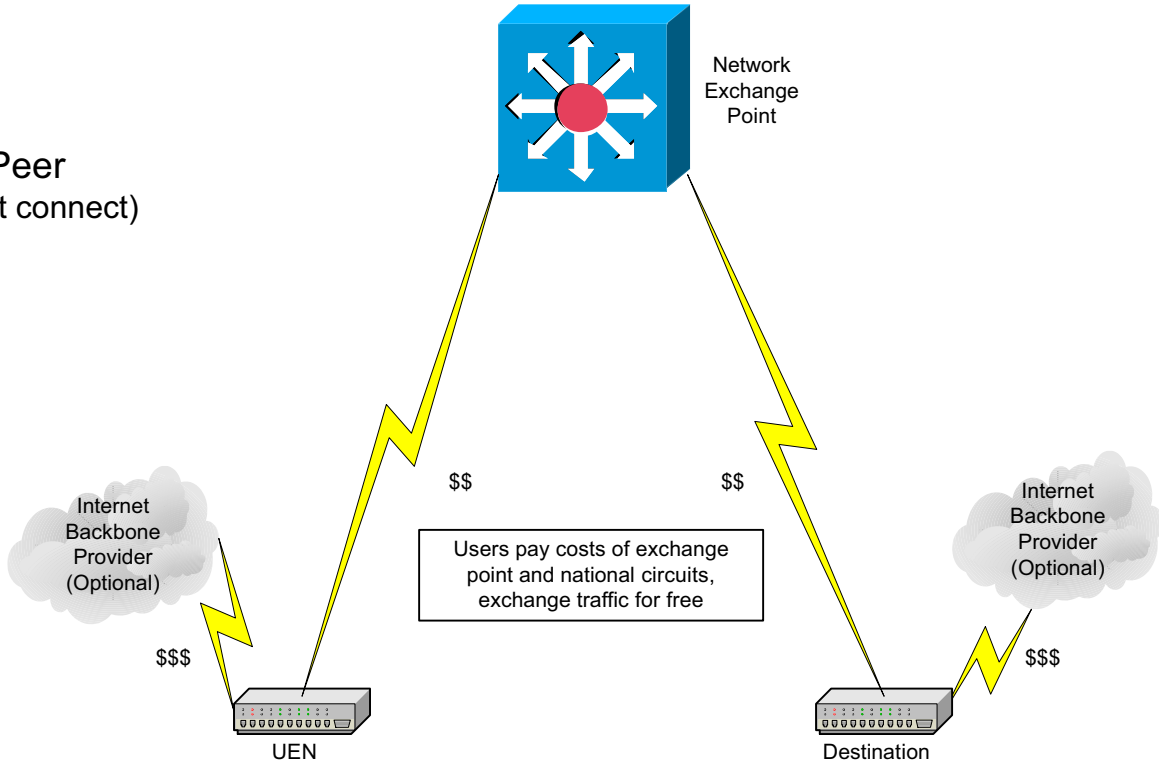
Peer
t connect)

Network Exchange Point

$$

$$

Internet Backbone Provider (Optional)

Users pay costs of exchange point and national circuits, exchange traffic for free

Internet Backbone Provider (Optional)

$$$

$$$

UEN

Destination